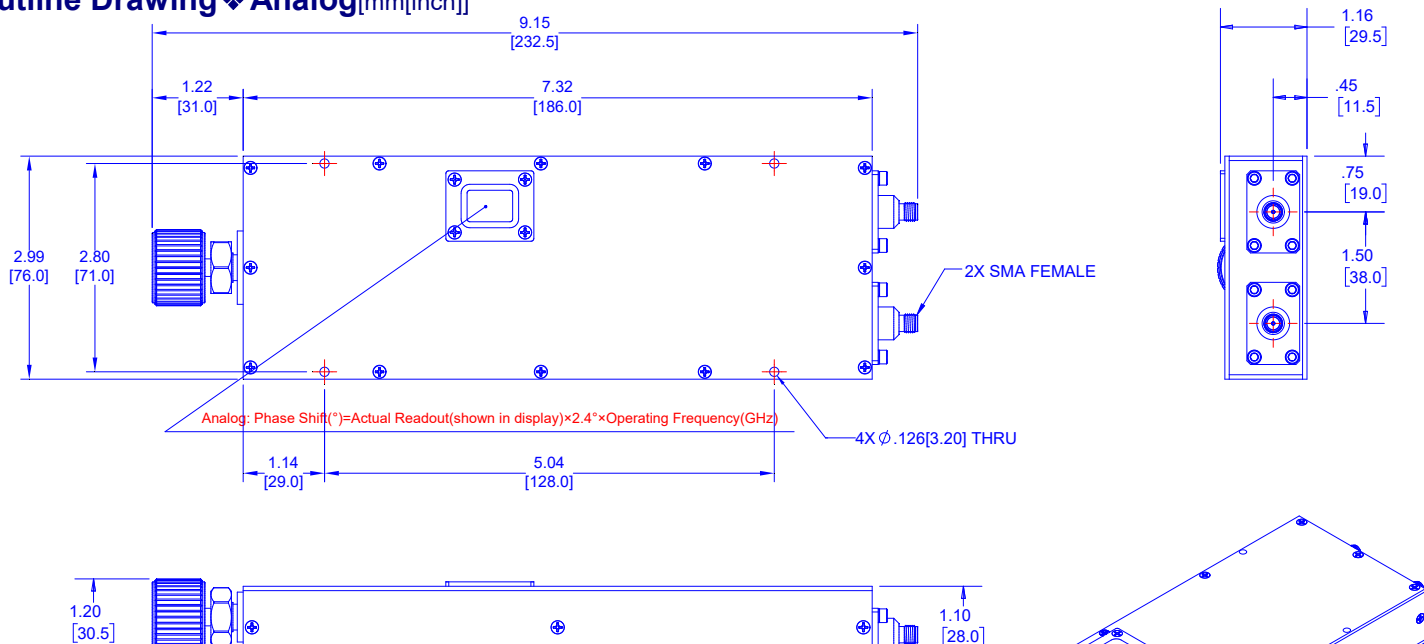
utline Drawing ❖ Analog[mm[inch]]

9.15
[232.5]

1.22
[31.0]

7.32
[186.0]

2.99
[76.0]

2.80
[71.0]

2X SMA FEMALE

Analog: Phase Shift(°)=Actual Readout(shown in display)×2.4°×Operating Frequency(GHz)

4X $\phi$.126[3.20] THRU

1.14
[29.0]

5.04
[128.0]

1.16
[29.5]

.45
[11.5]

.75
[19.0]

1.50
[38.0]

1.20
[30.5]

1.10
[28.0]